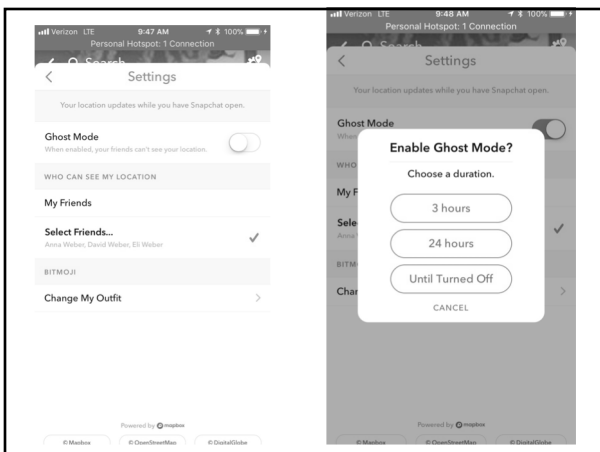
Verizon LTE 9:47 AM 100%
Personal Hotspot: 1 Connection
Search

Settings

Your location updates while you have Snapchat open.

Ghost Mode
When enabled, your friends can't see your location.

WHO CAN SEE MY LOCATION

My Friends

Select Friends...
Anna Weber, David Weber, Eli Weber

BITMOJI

Change My Outfit

Powered by mapbox

© Mapbox © OpenStreetMap © DigitalGlobe

Verizon LTE 9:48 AM 100%
Personal Hotspot: 1 Connection
Search

Settings

Your location updates while you have Snapchat open.

Ghost Mode
When

WHO

My F

Sele
Anna

BITMO

Cha

Enable Ghost Mode?

Choose a duration.

3 hours

24 hours

Until Turned Off

CANCEL

Powered by mapbox

© Mapbox © OpenStreetMap © DigitalGlobe